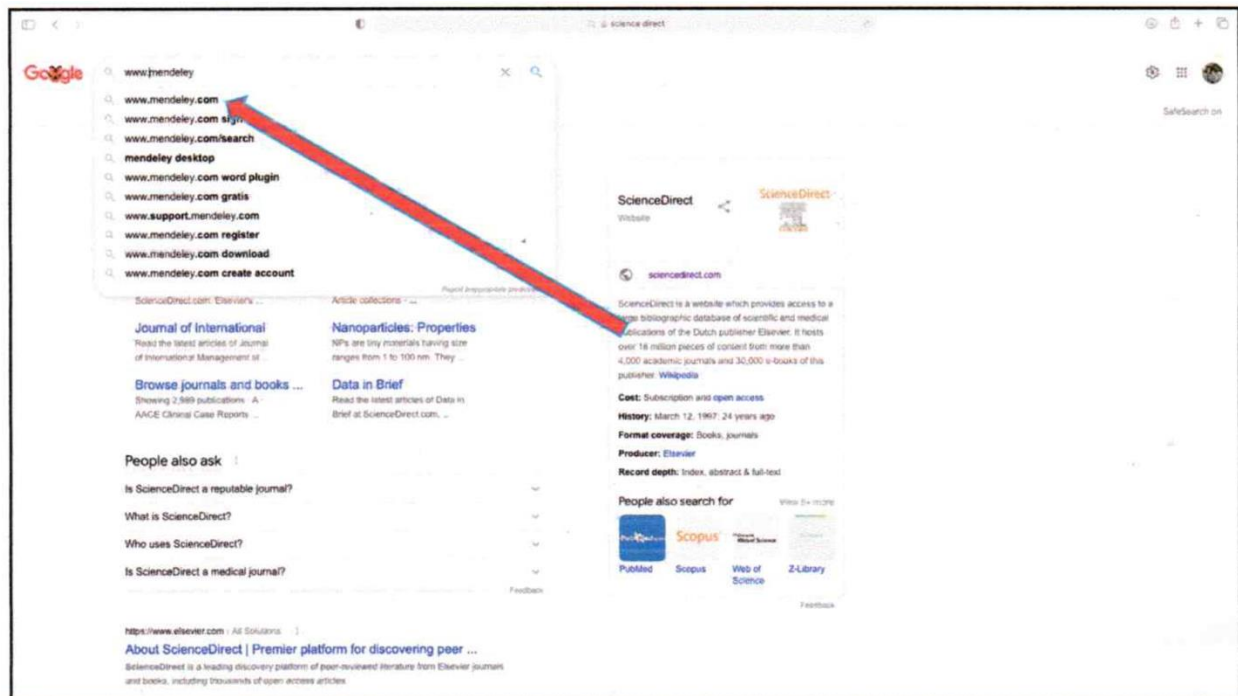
science direct

Google

www.mendeley

www.mendeley.com
www.mendeley.com sign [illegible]
www.mendeley.com/search
mendeley desktop
www.mendeley.com word plugin
www.mendeley.com gratis
www.support.mendeley.com
www.mendeley.com register
www.mendeley.com download
www.mendeley.com create account

SafeSearch on

ScienceDirect.com: Elsevier's ...

Article collections - ...

Journal of International
Read the latest articles of Journal of International Management at ...

Nanoparticles: Properties
NPs are tiny materials having size ranges from 1 to 100 nm. They ...

Browse journals and books ...
Showing 2,989 publications · A AACE Clinical Case Reports ...

Data in Brief
Read the latest articles of Data in Brief at ScienceDirect.com, ...

People also ask

Is ScienceDirect a reputable journal?
What is ScienceDirect?
Who uses ScienceDirect?
Is ScienceDirect a medical journal?

Feedback

https://www.elsevier.com › All Solutions

About ScienceDirect | Premier platform for discovering peer ...
ScienceDirect is a leading discovery platform of peer-reviewed literature from Elsevier journals and books, including thousands of open access articles

ScienceDirect
Website

ScienceDirect

sciencedirect.com

ScienceDirect is a website which provides access to a large bibliographic database of scientific and medical publications of the Dutch publisher Elsevier. It hosts over 16 million pieces of content from more than 4,000 academic journals and 30,000 e-books of this publisher. Wikipedia

Cost: Subscription and open access
History: March 12, 1997; 24 years ago
Format coverage: Books, journals
Producer: Elsevier
Record depth: Index, abstract & full-text

People also search for
View 5+ more

PubMed
Scopus
Web of Science
Z-Library

Feedback